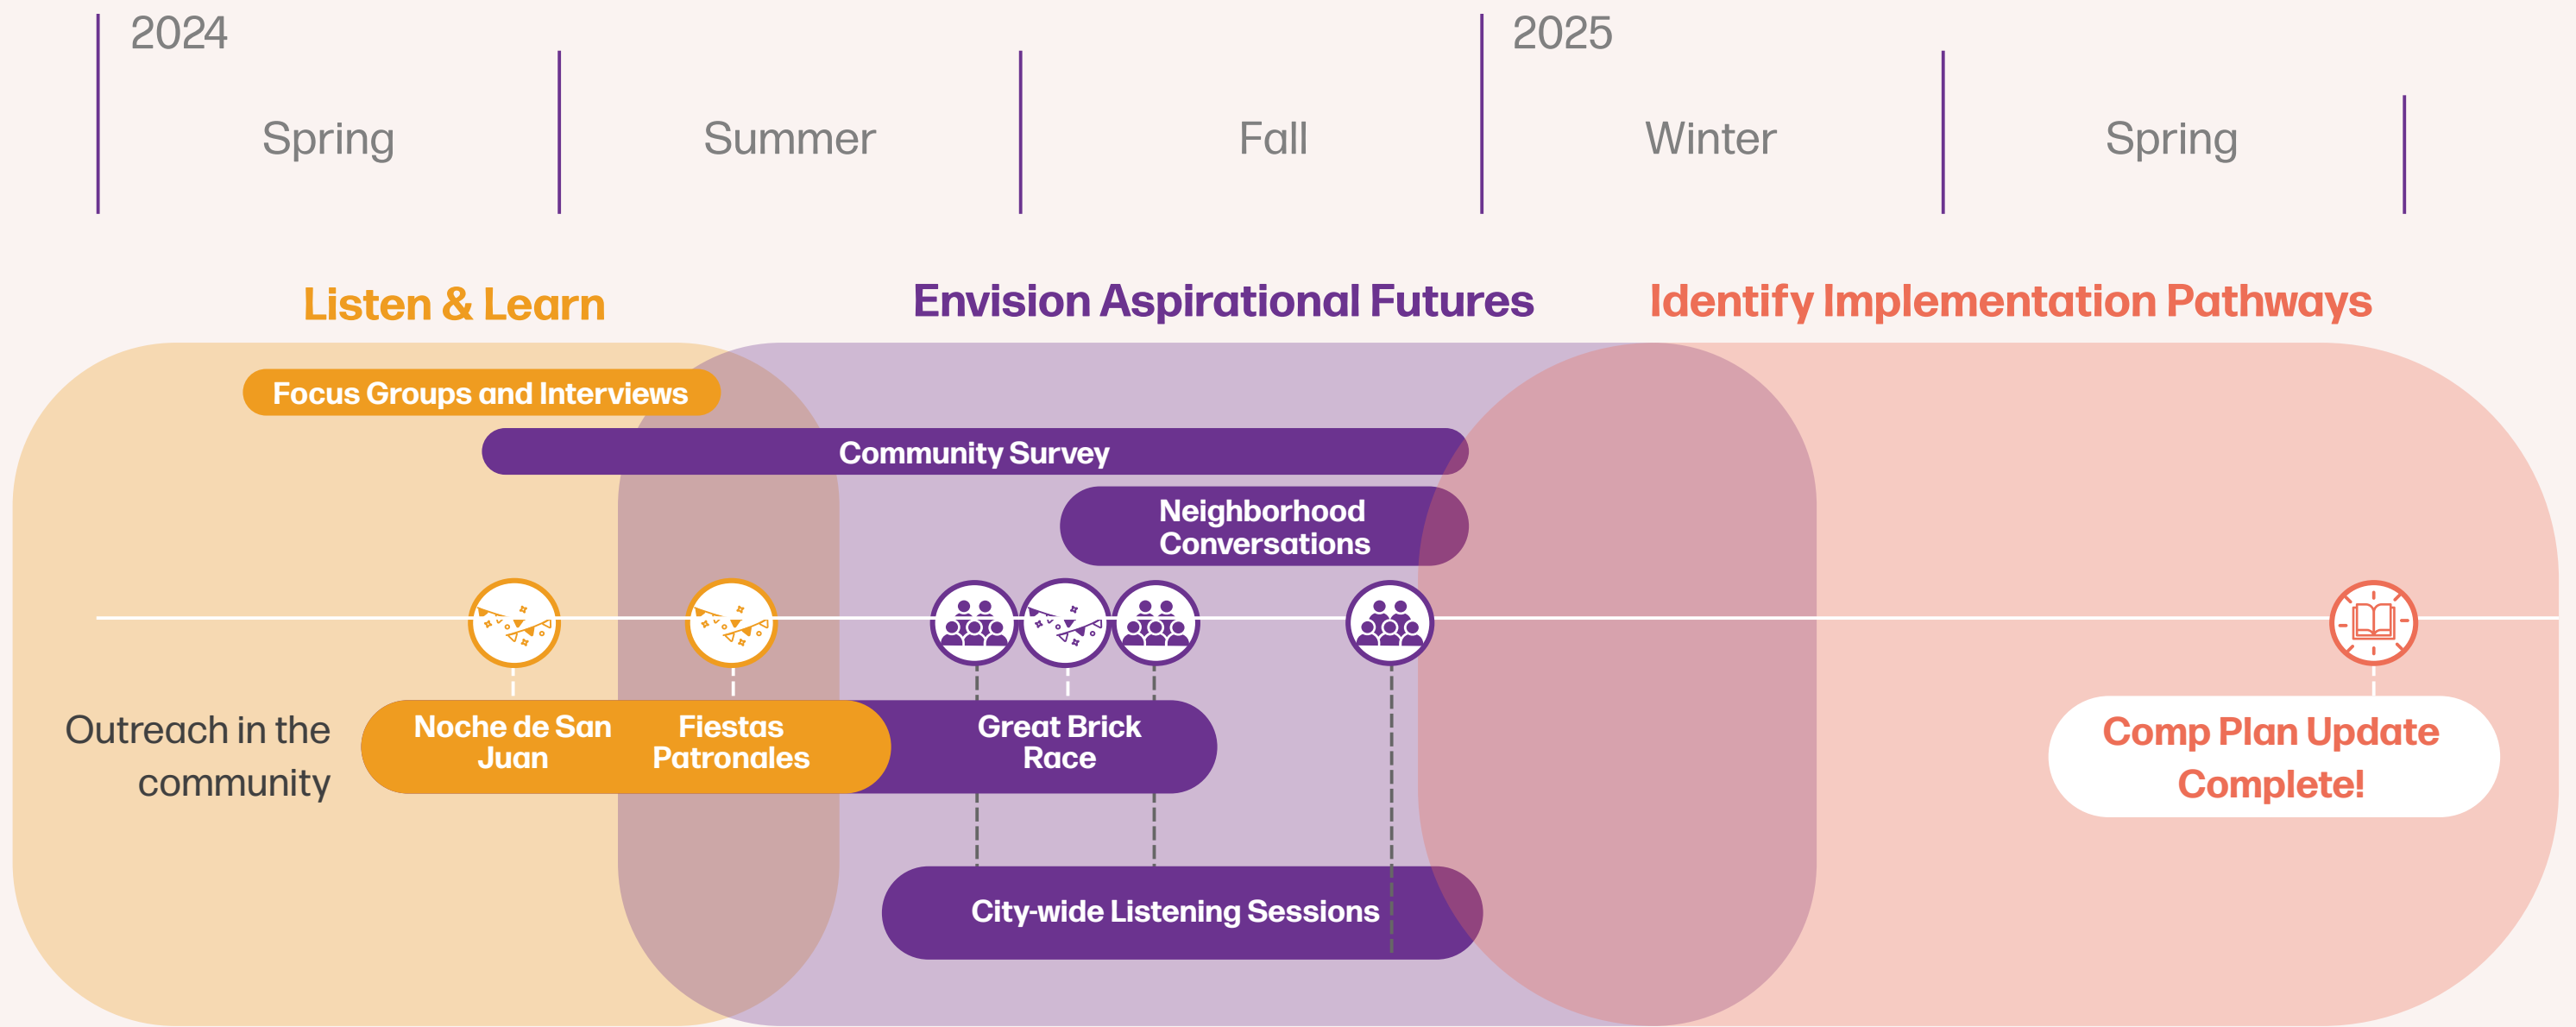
2024

Spring

Summer

Fall

2025

Winter

Spring

Listen & Learn

Envision Aspirational Futures

Identify Implementation Pathways

Focus Groups and Interviews

Community Survey

Neighborhood Conversations

Outreach in the community

Noche de San Juan

Fiestas Patronales

Great Brick Race

Comp Plan Update Complete!

City-wide Listening Sessions